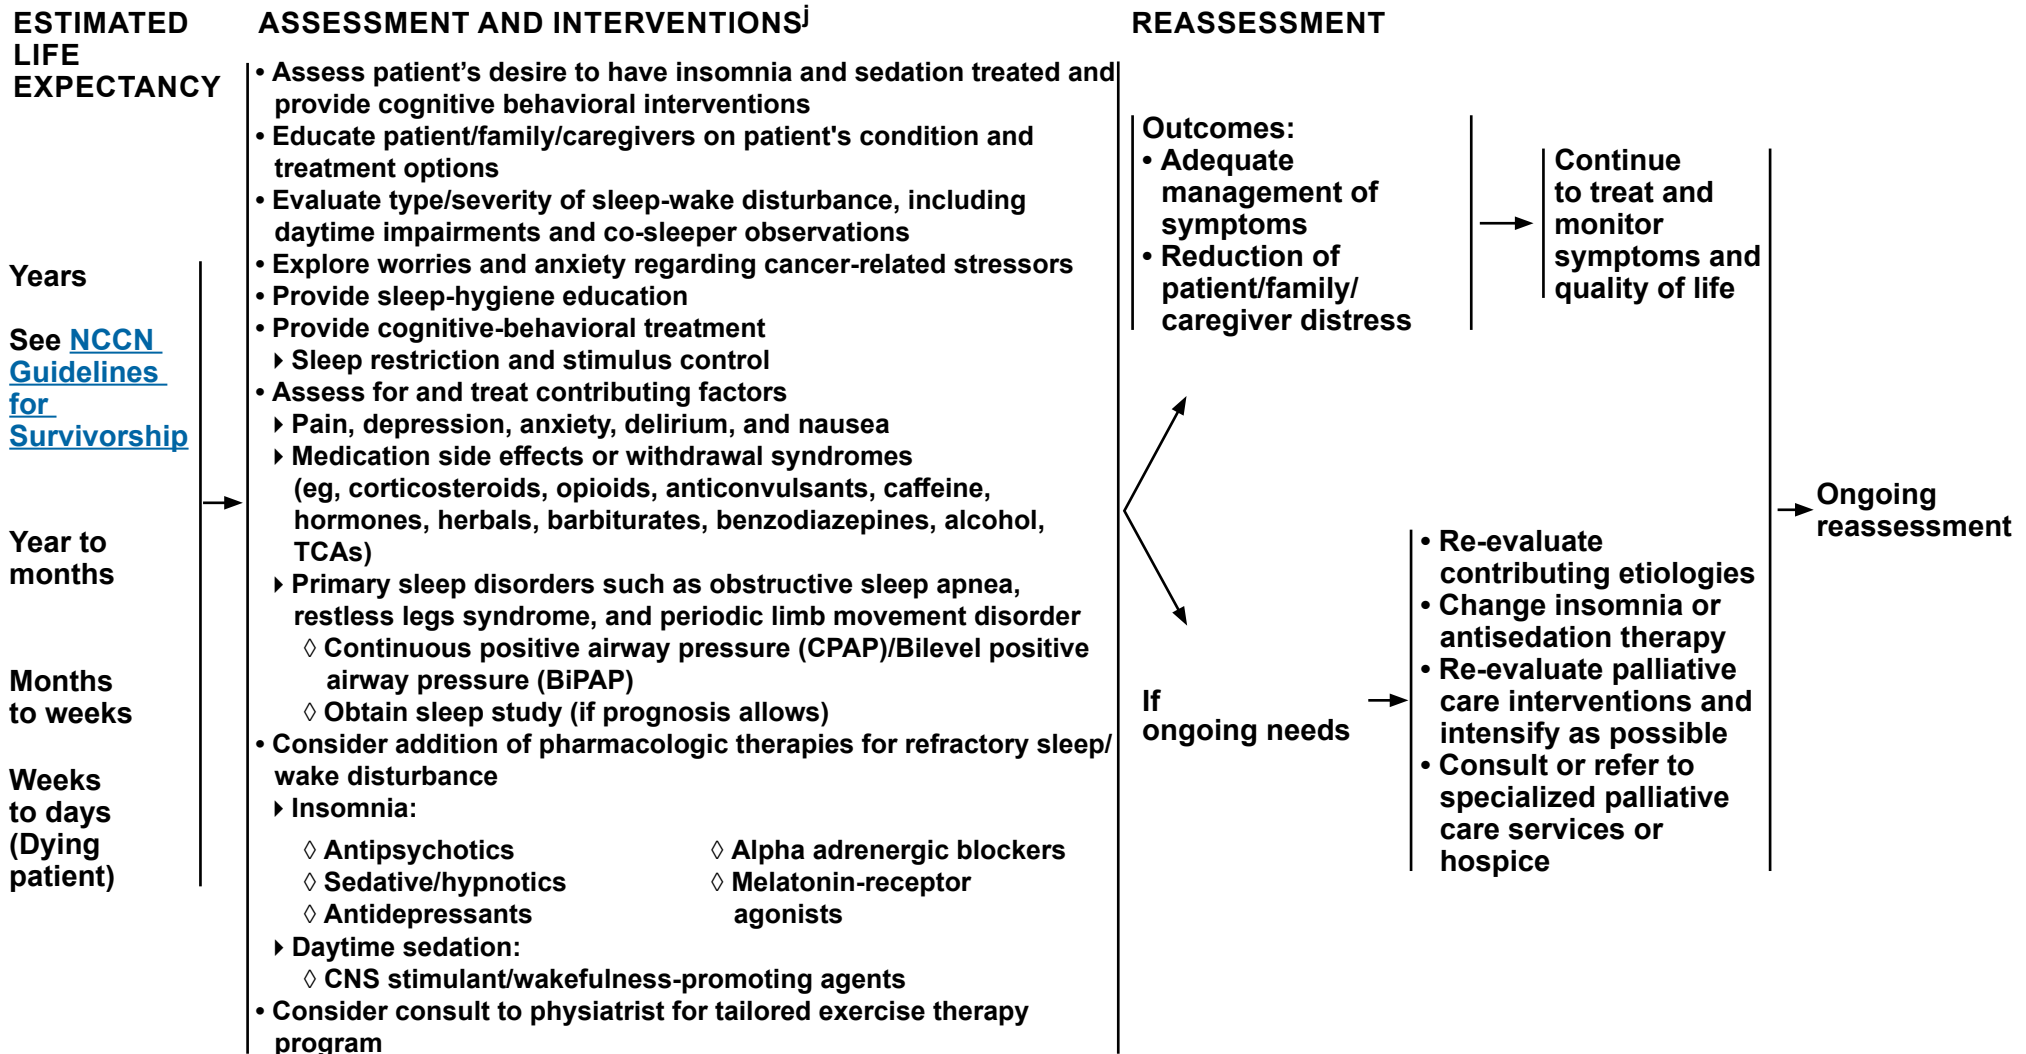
ESTIMATED LIFE EXPECTANCY

Years

See NCCN Guidelines for Survivorship

Year to months

Months to weeks

Weeks to days (Dying patient)

ASSESSMENT AND INTERVENTIONS$^{j}$

• Assess patient's desire to have insomnia and sedation treated and provide cognitive behavioral interventions
• Educate patient/family/caregivers on patient's condition and treatment options
• Evaluate type/severity of sleep-wake disturbance, including daytime impairments and co-sleeper observations
• Explore worries and anxiety regarding cancer-related stressors
• Provide sleep-hygiene education
• Provide cognitive-behavioral treatment
‣ Sleep restriction and stimulus control
• Assess for and treat contributing factors
‣ Pain, depression, anxiety, delirium, and nausea
‣ Medication side effects or withdrawal syndromes (eg, corticosteroids, opioids, anticonvulsants, caffeine, hormones, herbals, barbiturates, benzodiazepines, alcohol, TCAs)
‣ Primary sleep disorders such as obstructive sleep apnea, restless legs syndrome, and periodic limb movement disorder
◊ Continuous positive airway pressure (CPAP)/Bilevel positive airway pressure (BiPAP)
◊ Obtain sleep study (if prognosis allows)
• Consider addition of pharmacologic therapies for refractory sleep/wake disturbance
‣ Insomnia:
◊ Antipsychotics
◊ Sedative/hypnotics
◊ Antidepressants
◊ Alpha adrenergic blockers
◊ Melatonin-receptor agonists
‣ Daytime sedation:
◊ CNS stimulant/wakefulness-promoting agents
• Consider consult to physiatrist for tailored exercise therapy program

REASSESSMENT

Outcomes:
• Adequate management of symptoms
• Reduction of patient/family/caregiver distress

Continue to treat and monitor symptoms and quality of life

If ongoing needs

• Re-evaluate contributing etiologies
• Change insomnia or antisedation therapy
• Re-evaluate palliative care interventions and intensify as possible
• Consult or refer to specialized palliative care services or hospice

Ongoing reassessment